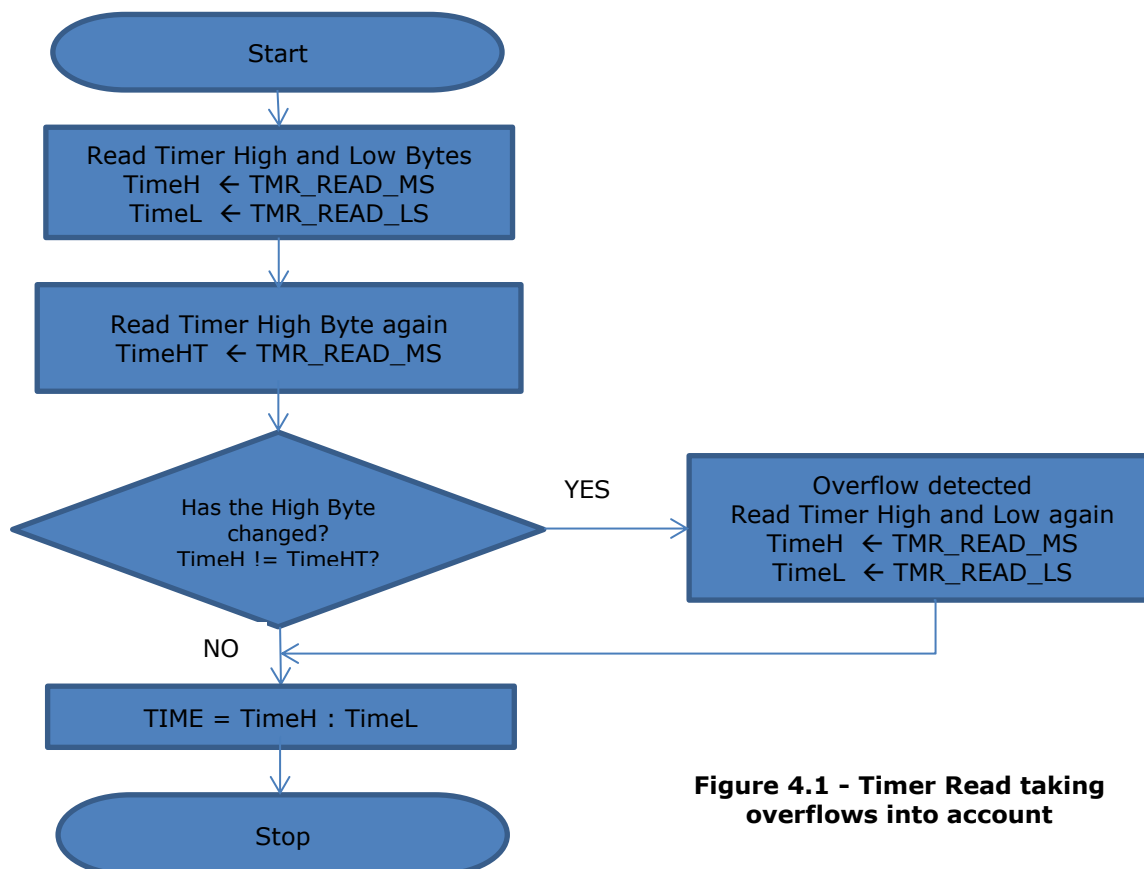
Start

Read Timer High and Low Bytes
TimeH ← TMR_READ_MS
TimeL ← TMR_READ_LS

Read Timer High Byte again
TimeHT ← TMR_READ_MS

Has the High Byte changed?
TimeH != TimeHT?

YES

Overflow detected
Read Timer High and Low again
TimeH ← TMR_READ_MS
TimeL ← TMR_READ_LS

NO

TIME = TimeH : TimeL

Stop

**Figure 4.1 - Timer Read taking overflows into account**